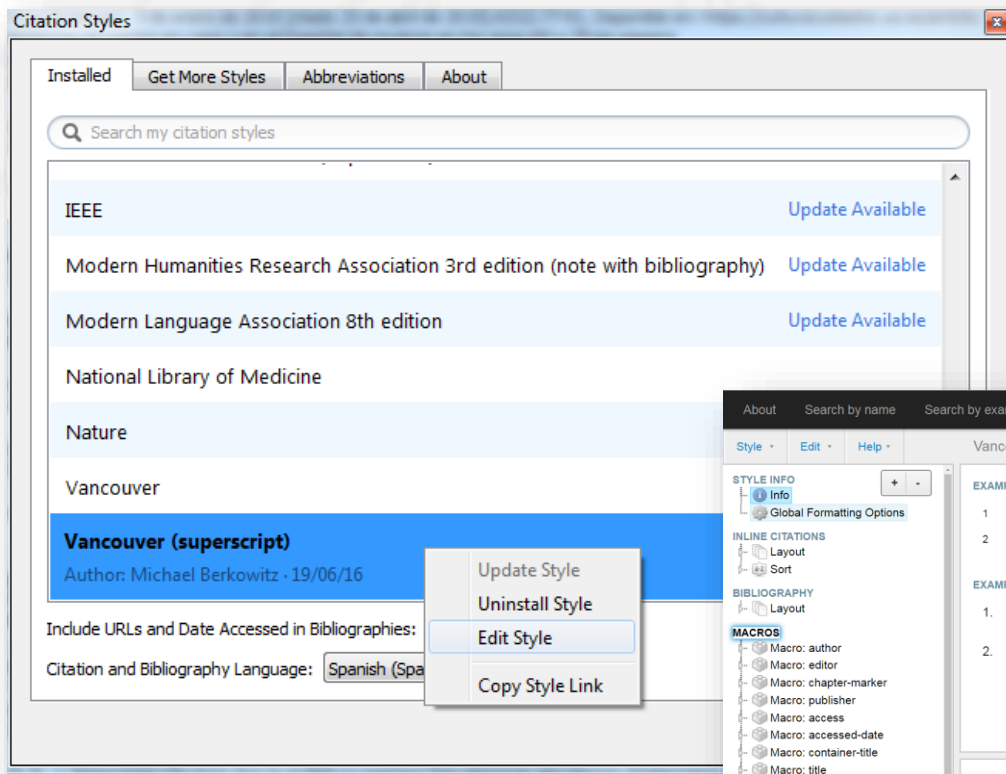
Citation Styles

Installed
Get More Styles
Abbreviations
About

Search my citation styles

IEEE
Update Available

Modern Humanities Research Association 3rd edition (note with bibliography)
Update Available

Modern Language Association 8th edition
Update Available

National Library of Medicine

Nature

Vancouver

Vancouver (superscript)
Author: Michael Berkowitz · 19/06/16

Update Style
Uninstall Style
Edit Style
Copy Style Link

Include URLs and Date Accessed in Bibliographies:

Citation and Bibliography Language: Spanish (Spa

About
Search by name
Search by exa

Style
Edit
Help

Vanc

STYLE INFO
Info
Global Formatting Options
INLINE CITATIONS
Layout
Sort
BIBLIOGRAPHY
Layout
MACROS
Macro: author
Macro: editor
Macro: chapter-marker
Macro: publisher
Macro: access
Macro: accessed-date
Macro: container-title
Macro: title

EXAMI
1
2
EXAMI
1.
2.